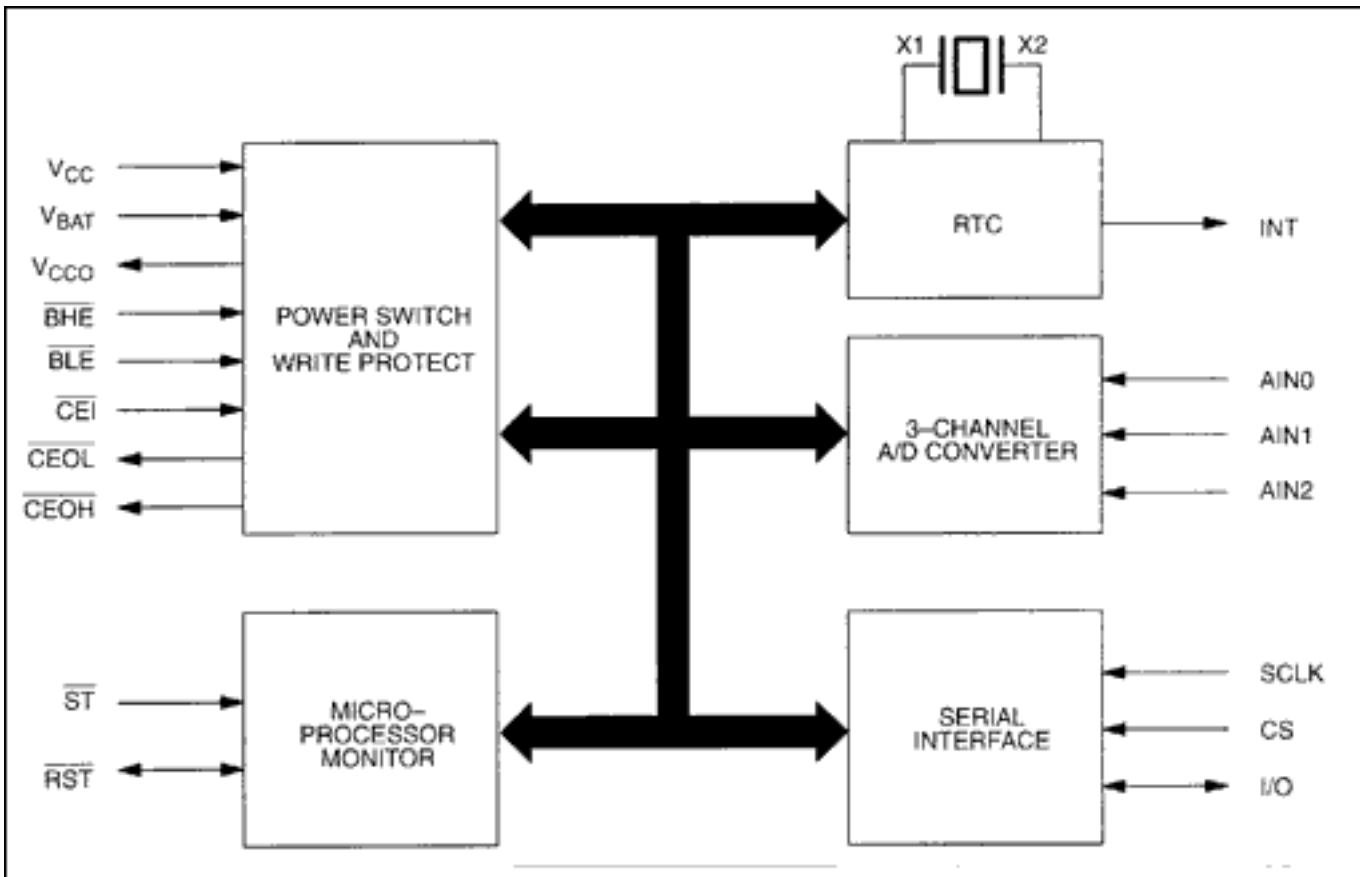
X1
X2

$V_{CC}$
$V_{BAT}$
$V_{CCO}$
$\overline{BHE}$
$\overline{BLE}$
$\overline{CEI}$
$\overline{CEOL}$
$\overline{CEOH}$

POWER SWITCH AND WRITE PROTECT

RTC

INT

3–CHANNEL A/D CONVERTER

AIN0
AIN1
AIN2

$\overline{ST}$
$\overline{RST}$

MICRO–PROCESSOR MONITOR

SERIAL INTERFACE

SCLK
CS
I/O